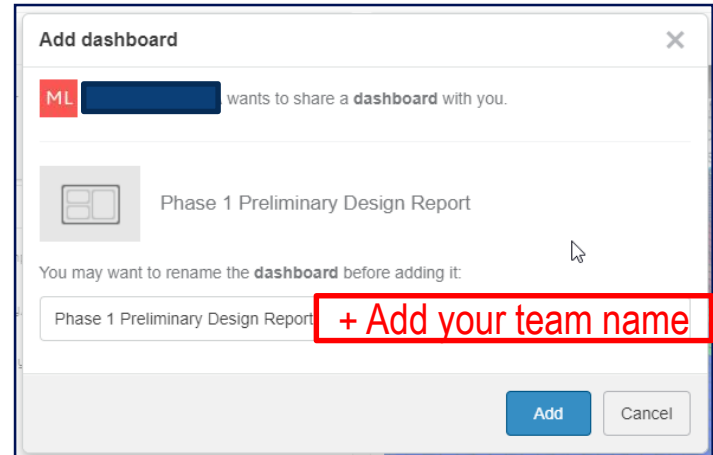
Add dashboard ×

ML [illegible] wants to share a **dashboard** with you.

Phase 1 Preliminary Design Report

You may want to rename the **dashboard** before adding it:

Phase 1 Preliminary Design Report

+ Add your team name

Add Cancel